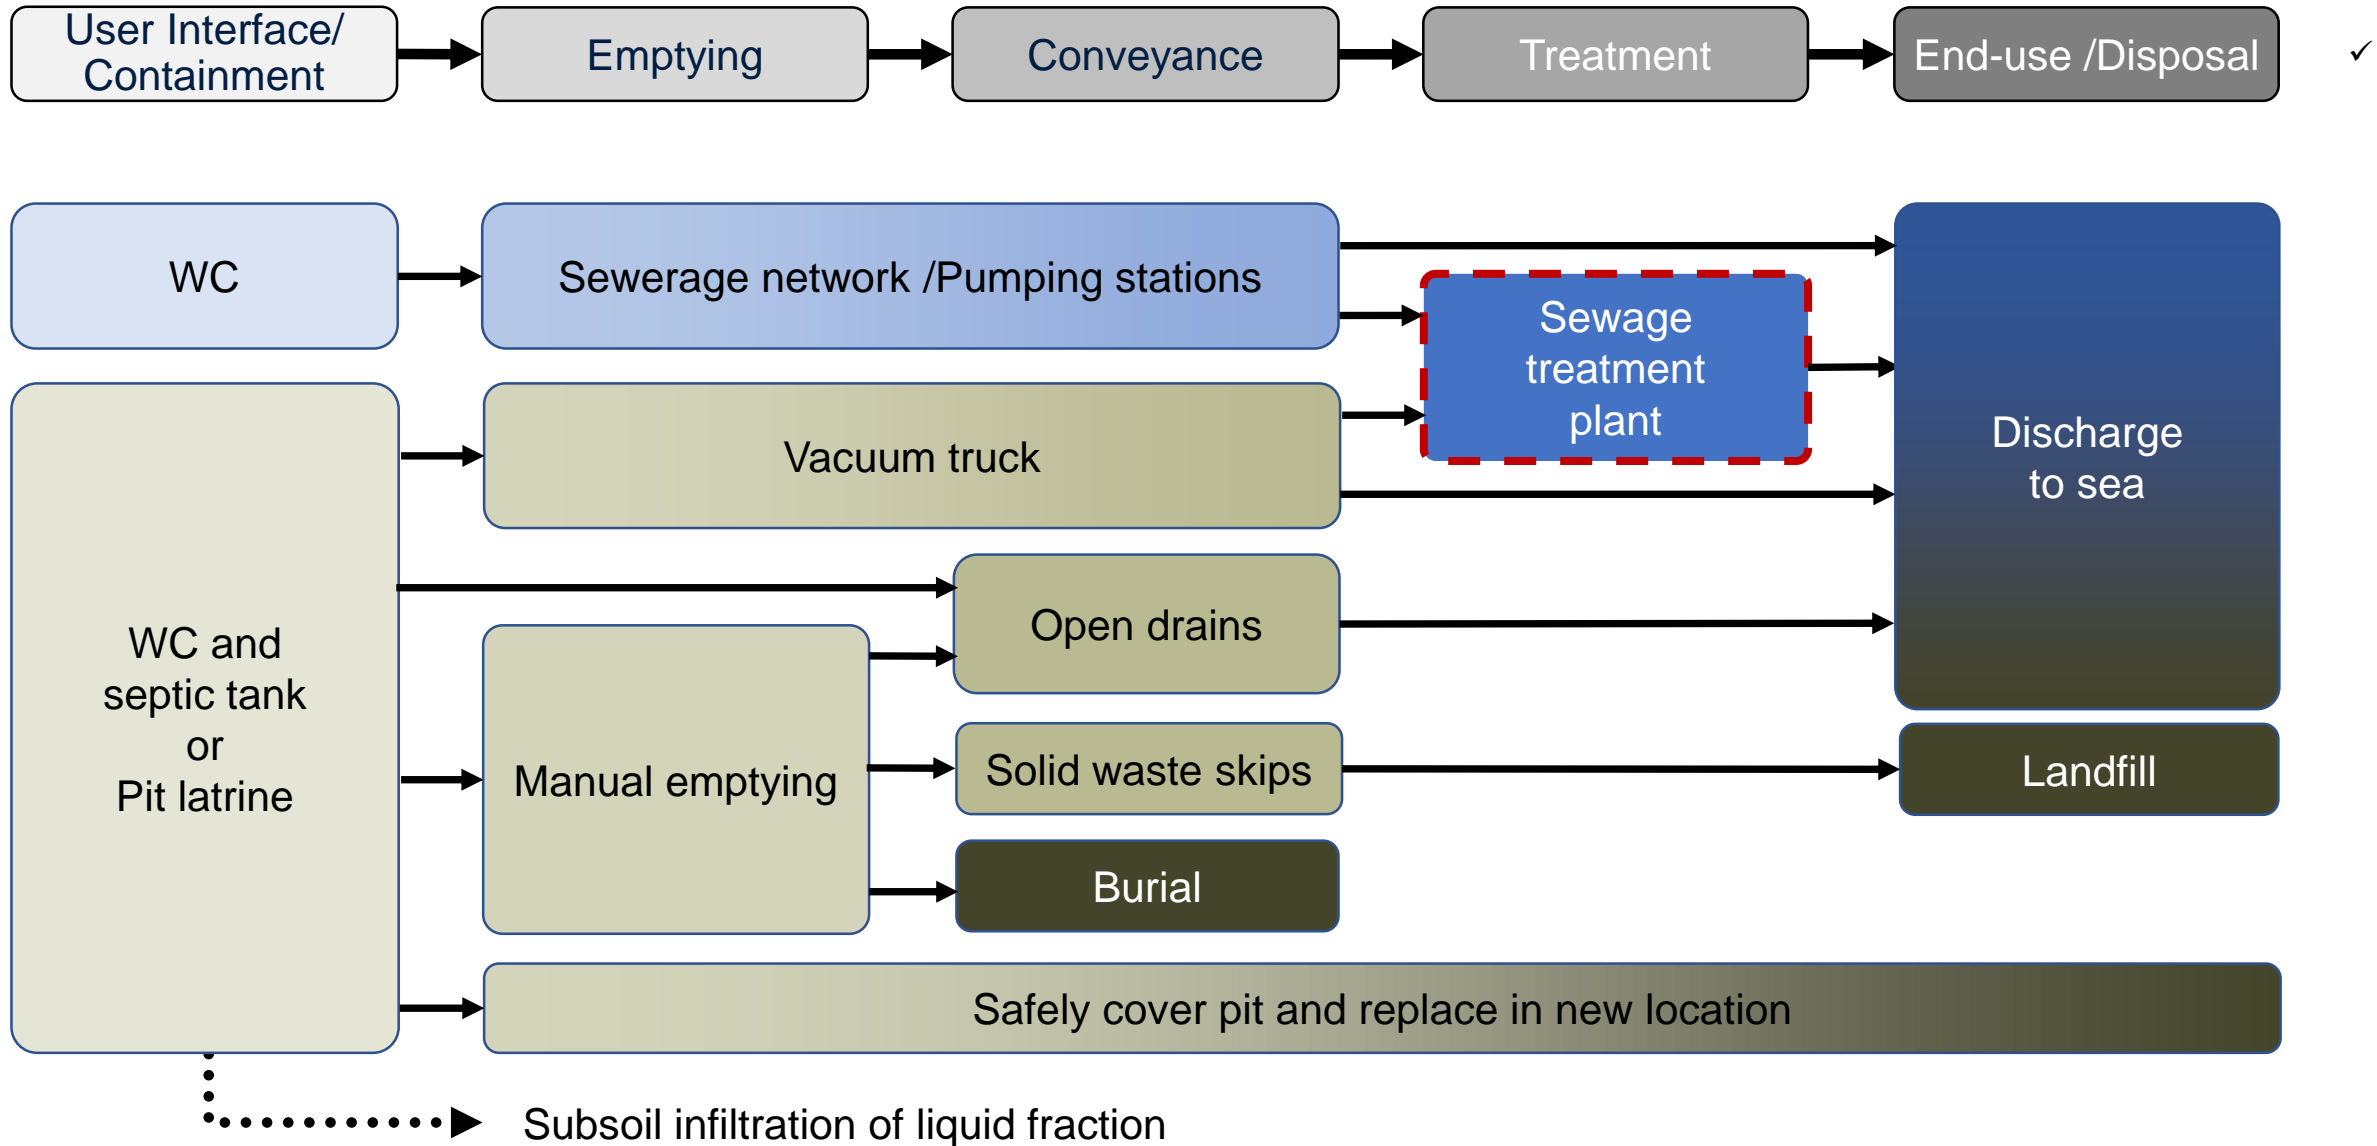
User Interface/ Containment

Emptying

Conveyance

Treatment

End-use /Disposal

✓

WC

Sewerage network /Pumping stations

Sewage treatment plant

Discharge to sea

WC and septic tank or Pit latrine

Vacuum truck

Open drains

Manual emptying

Solid waste skips

Landfill

Burial

Safely cover pit and replace in new location

Subsoil infiltration of liquid fraction